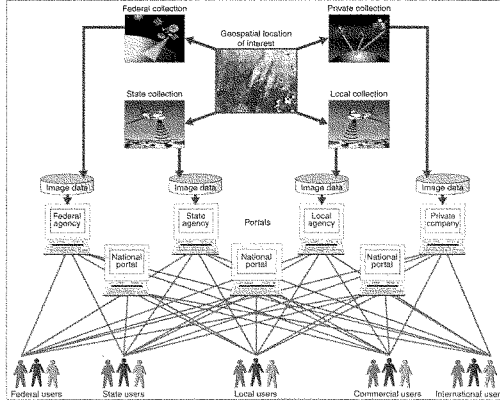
Federal collection

Geospatial location of interest

Private collection

State collection

Local collection

Image data

Image data

Image data

Image data

Federal agency

State agency

Portals

Local agency

Private company

National portal

National portal

National portal

Federal users

State users

Local users

Commercial users

International users